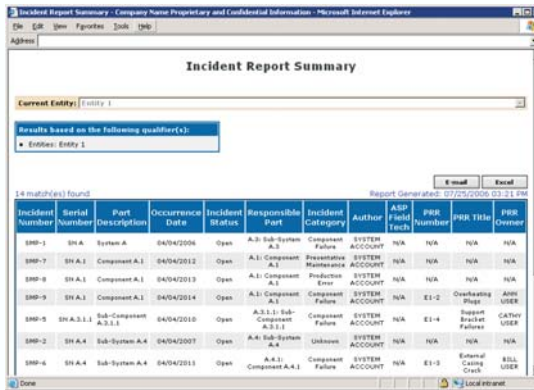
Incident Report Summary - Company Name Proprietary and Confidential Information - Microsoft Internet Explorer

File Edit View Favorites Tools Help

Address

Incident Report Summary

Current Entity: Entity 1

Results based on the following qualifier(s):

Entities: Entity 1

E-mail Excel

14 match(es) found

Report Generated: 07/25/2006 03:21 PM

| Incident Number | Serial Number | Part Description | Occurrence Date | Incident Status | Responsible Part | Incident Category | Author | ASP Field Tech | PRR Number | PRR Title | PRR Owner |
|---|---|---|---|---|---|---|---|---|---|---|---|
| SMP-1 | SN A | System A | 04/04/2006 | Open | A.3: Sub-System A.3 | Component Failure | SYSTEM ACCOUNT | N/A | N/A | N/A | N/A |
| SMP-7 | SN A.1 | Component A.1 | 04/04/2012 | Open | A.1: Component A.1 | Preventative Maintenance | SYSTEM ACCOUNT | N/A | N/A | N/A | N/A |
| SMP-8 | SN A.1 | Component A.1 | 04/04/2013 | Open | A.1: Component A.1 | Production Error | SYSTEM ACCOUNT | N/A | N/A | N/A | N/A |
| SMP-9 | SN A.1 | Component A.1 | 04/04/2014 | Open | A.1: Component A.1 | Component Failure | SYSTEM ACCOUNT | N/A | E1-2 | Overheating Plugs | ANN USER |
| SMP-5 | SN A.3.1.1 | Sub-Component A.3.1.1 | 04/04/2010 | Open | A.3.1.1: Sub-Component A.3.1.1 | Component Failure | SYSTEM ACCOUNT | N/A | E1-4 | Support Bracket Failures | CATHY USER |
| SMP-2 | SN A.4 | Sub-System A.4 | 04/04/2007 | Open | A.4: Sub-System A.4 | Unknown | SYSTEM ACCOUNT | N/A | N/A | N/A | N/A |
| SMP-6 | SN A.4 | Sub-System A.4 | 04/04/2011 | Open | A.4.1: Component A.4.1 | Component Failure | SYSTEM ACCOUNT | N/A | E1-3 | External Casing Crack | BILL USER |

Done

Local intranet